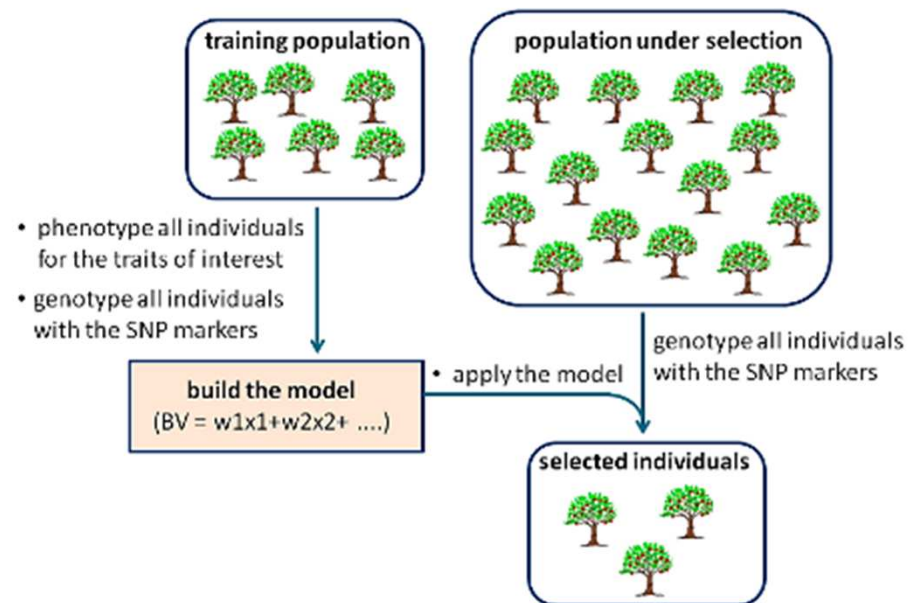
training population

population under selection

• phenotype all individuals for the traits of interest

• genotype all individuals with the SNP markers

genotype all individuals with the SNP markers

build the model
(BV = w1x1+w2x2+ ....)

• apply the model

selected individuals